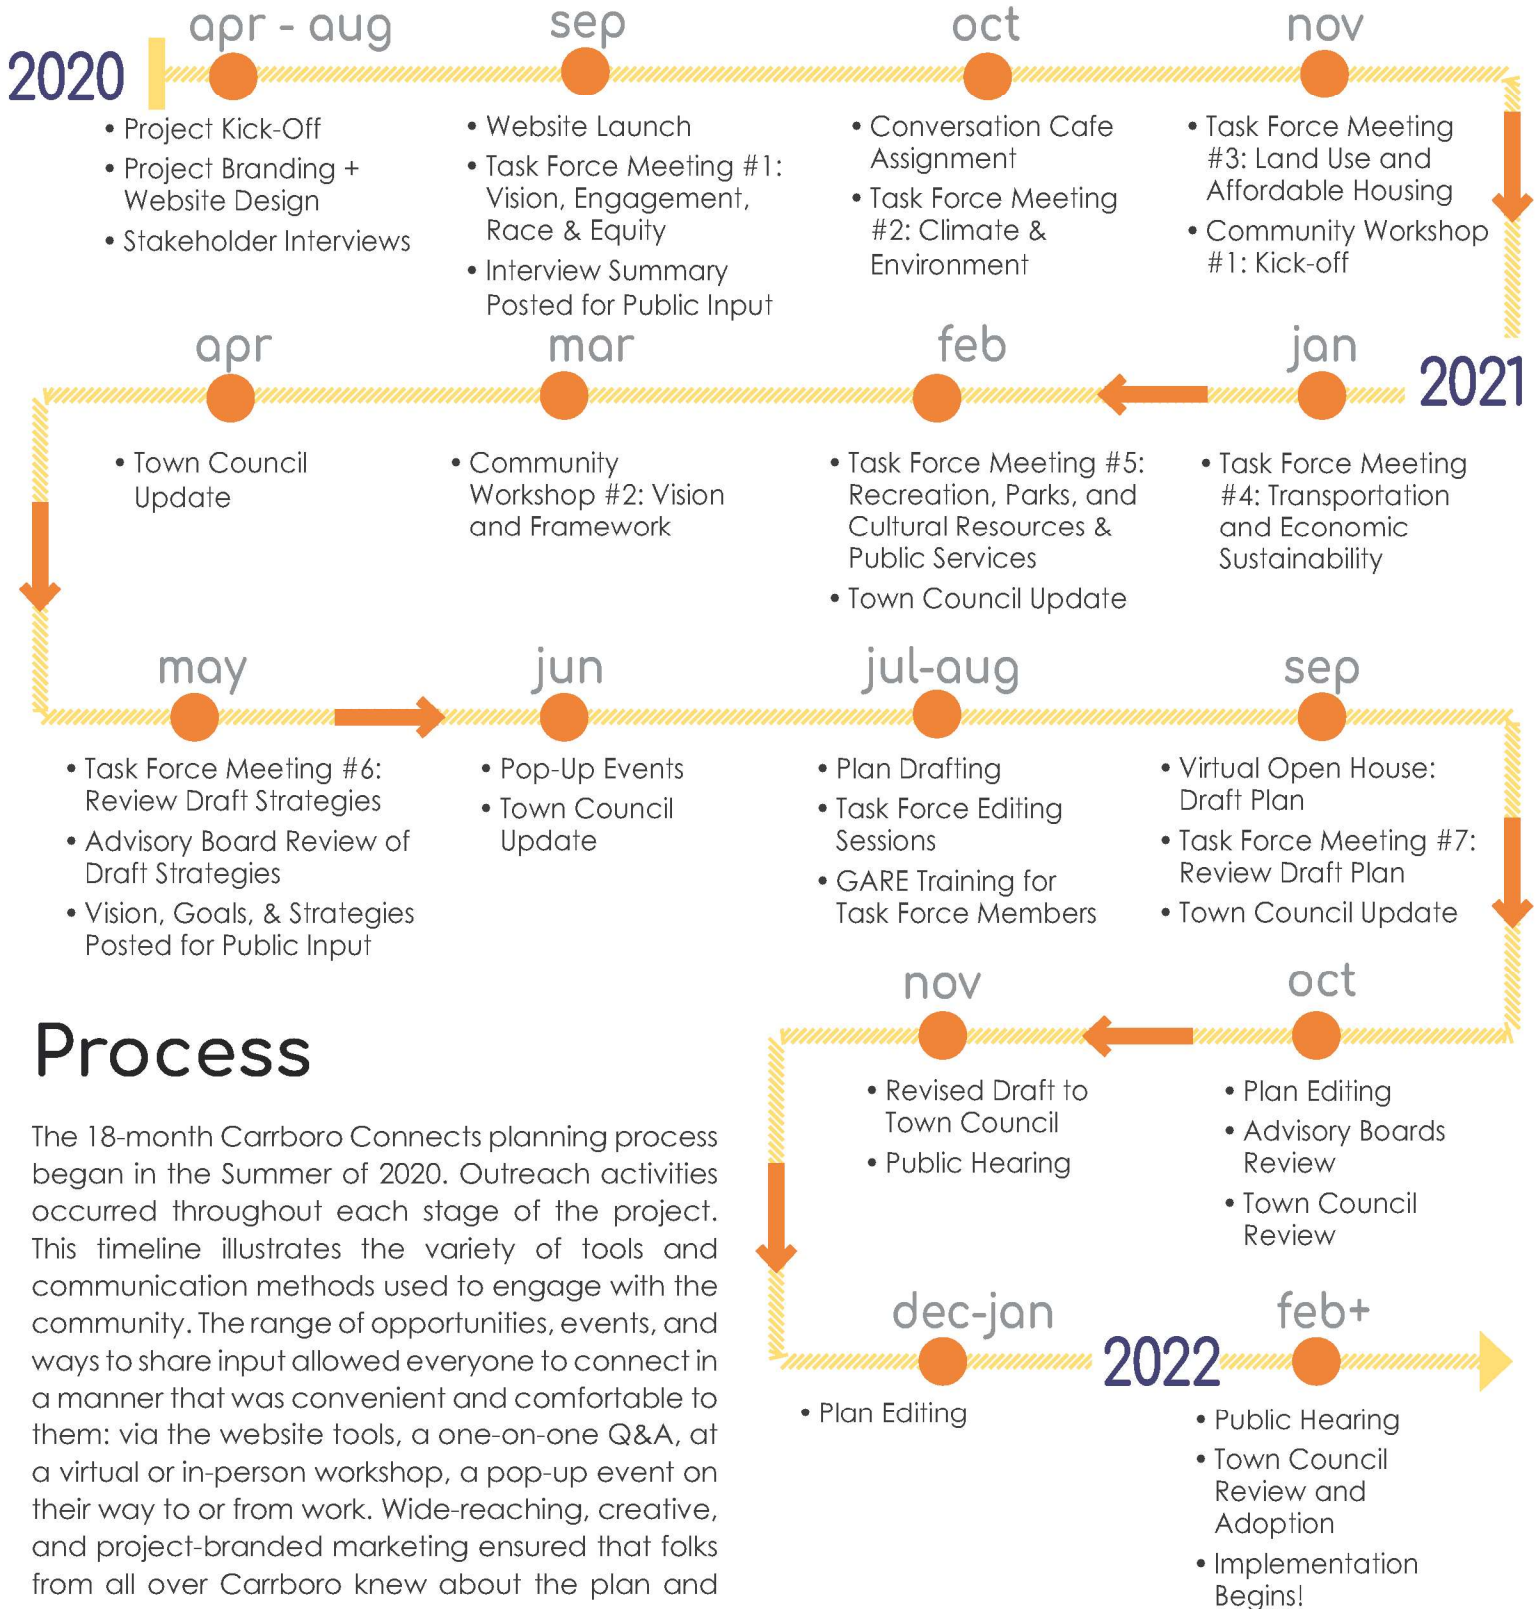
2020

apr - aug
• Project Kick-Off
• Project Branding + Website Design
• Stakeholder Interviews

sep
• Website Launch
• Task Force Meeting #1: Vision, Engagement, Race & Equity
• Interview Summary Posted for Public Input

oct
• Conversation Cafe Assignment
• Task Force Meeting #2: Climate & Environment

nov
• Task Force Meeting #3: Land Use and Affordable Housing
• Community Workshop #1: Kick-off

2021

jan
• Task Force Meeting #4: Transportation and Economic Sustainability

feb
• Task Force Meeting #5: Recreation, Parks, and Cultural Resources & Public Services
• Town Council Update

mar
• Community Workshop #2: Vision and Framework

apr
• Town Council Update

may
• Task Force Meeting #6: Review Draft Strategies
• Advisory Board Review of Draft Strategies
• Vision, Goals, & Strategies Posted for Public Input

jun
• Pop-Up Events
• Town Council Update

jul-aug
• Plan Drafting
• Task Force Editing Sessions
• GARE Training for Task Force Members

sep
• Virtual Open House: Draft Plan
• Task Force Meeting #7: Review Draft Plan
• Town Council Update

oct
• Plan Editing
• Advisory Boards Review
• Town Council Review

nov
• Revised Draft to Town Council
• Public Hearing

dec-jan
• Plan Editing

2022

feb+
• Public Hearing
• Town Council Review and Adoption
• Implementation Begins!

Process

The 18-month Carrboro Connects planning process began in the Summer of 2020. Outreach activities occurred throughout each stage of the project. This timeline illustrates the variety of tools and communication methods used to engage with the community. The range of opportunities, events, and ways to share input allowed everyone to connect in a manner that was convenient and comfortable to them: via the website tools, a one-on-one Q&A, at a virtual or in-person workshop, a pop-up event on their way to or from work. Wide-reaching, creative, and project-branded marketing ensured that folks from all over Carrboro knew about the plan and